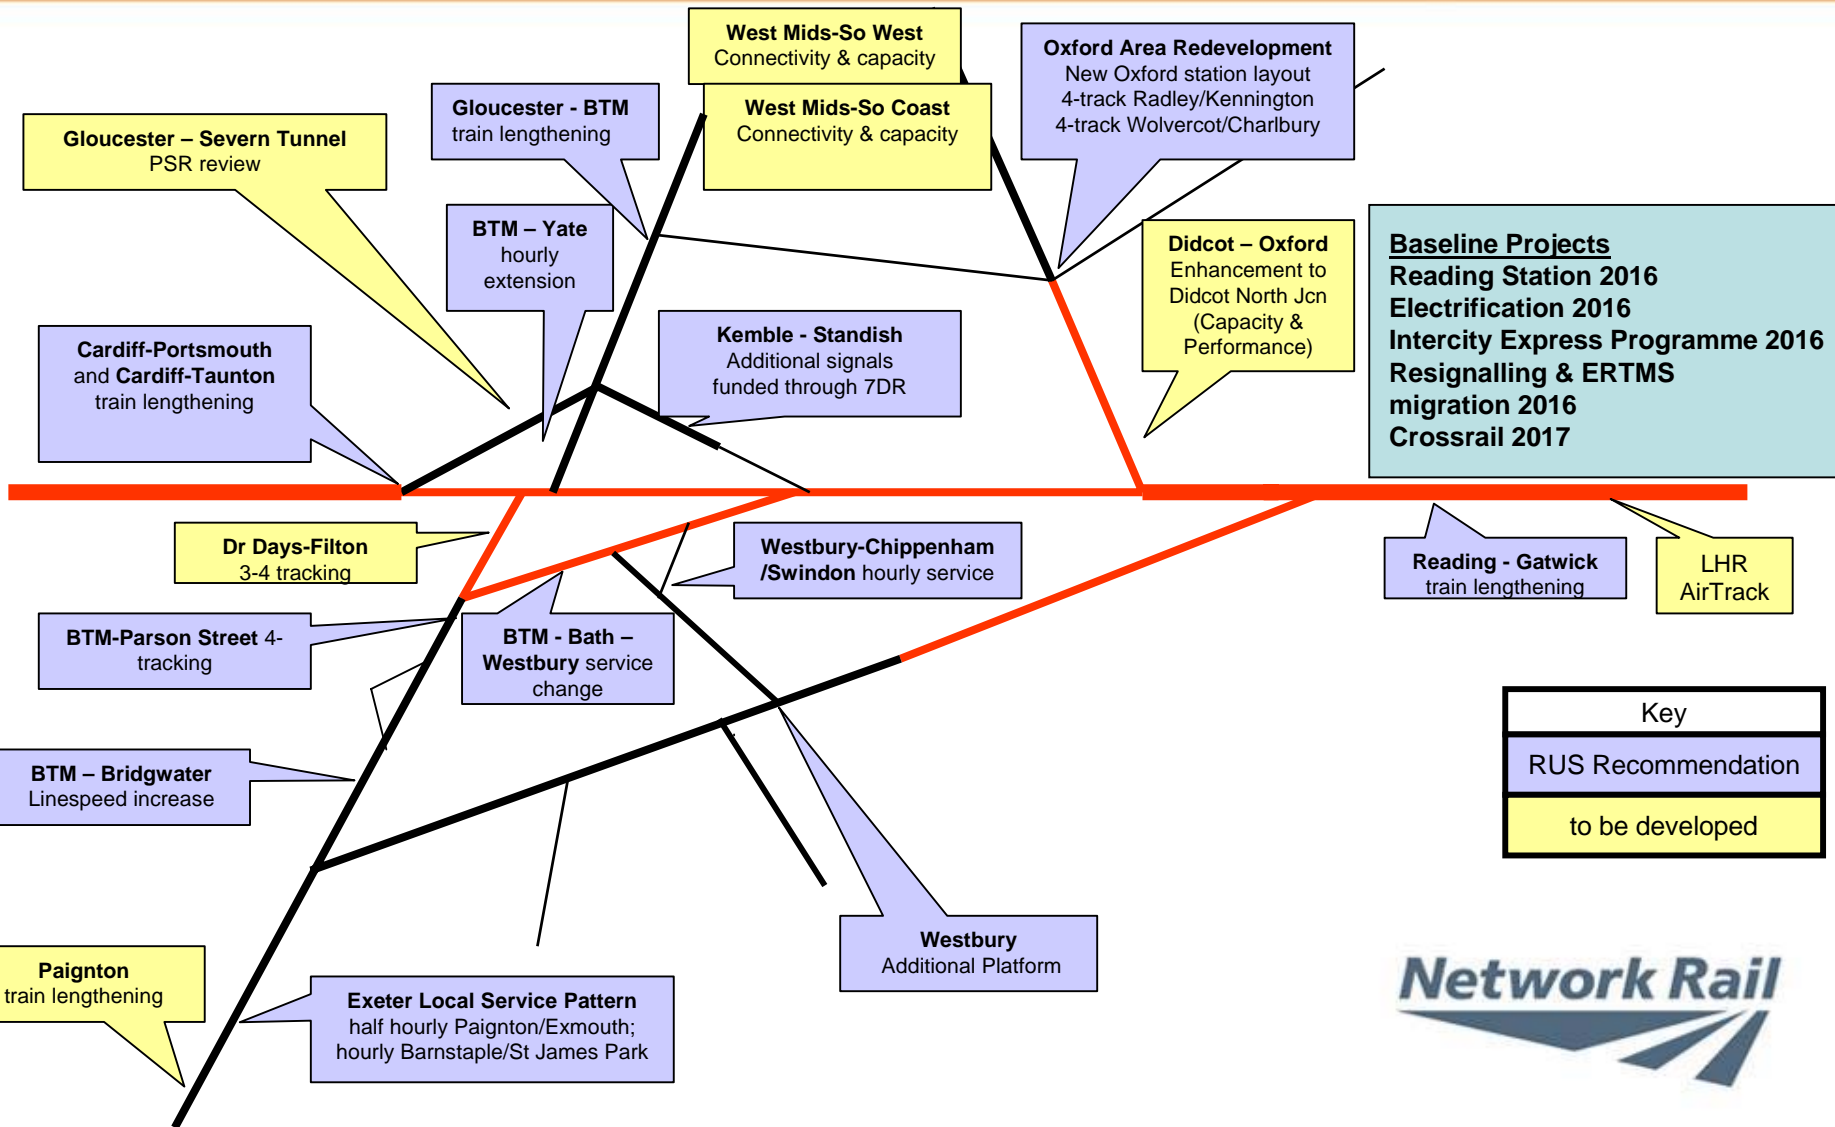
West Mids-So West
Connectivity & capacity

Oxford Area Redevelopment
New Oxford station layout
4-track Radley/Kennington
4-track Wolvercot/Charlbury

Gloucester - BTM
train lengthening

West Mids-So Coast
Connectivity & capacity

Gloucester – Severn Tunnel
PSR review

BTM – Yate
hourly
extension

Didcot – Oxford
Enhancement to
Didcot North Jcn
(Capacity &
Performance)

Baseline Projects
Reading Station 2016
Electrification 2016
Intercity Express Programme 2016
Resignalling & ERTMS
migration 2016
Crossrail 2017

Kemble - Standish
Additional signals
funded through 7DR

Cardiff-Portsmouth
and Cardiff-Taunton
train lengthening

Dr Days-Filton
3-4 tracking

Westbury-Chippenham
/Swindon hourly service

Reading - Gatwick
train lengthening

LHR
AirTrack

BTM-Parson Street 4-tracking

BTM - Bath –
Westbury service
change

Key

RUS Recommendation

to be developed

BTM – Bridgwater
Linespeed increase

Paignton
train lengthening

Exeter Local Service Pattern
half hourly Paignton/Exmouth;
hourly Barnstaple/St James Park

Westbury
Additional Platform

Network Rail